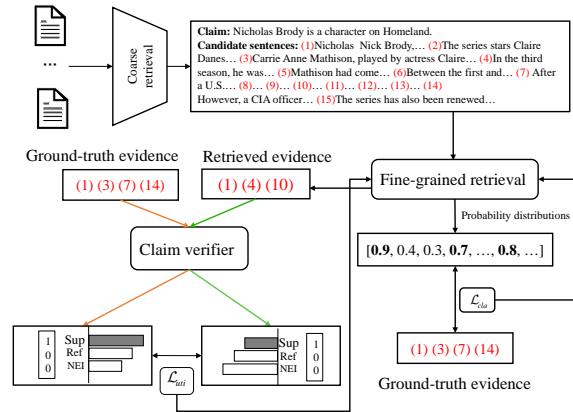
...

Coarse retrieval

**Claim:** Nicholas Brody is a character on Homeland.
**Candidate sentences:** (1)Nicholas Nick Brody,… (2)The series stars Claire Danes… (3)Carrie Anne Mathison, played by actress Claire… (4)In the third season, he was… (5)Mathison had come… (6)Between the first and… (7) After a U.S.… (8)… (9)… (10)… (11)… (12)… (13)… (14)
However, a CIA officer… (15)The series has also been renewed…

Ground-truth evidence

Retrieved evidence

(1) (3) (7) (14)

(1) (4) (10)

Fine-grained retrieval

Probability distributions

Claim verifier

[**0.9**, 0.4, 0.3, **0.7**, …, **0.8**, …]

$\mathcal{L}_{cla}$

1
0
0

Sup
Ref
NEI

Sup
Ref
NEI

1
0
0

$\mathcal{L}_{uti}$

(1) (3) (7) (14)

Ground-truth evidence